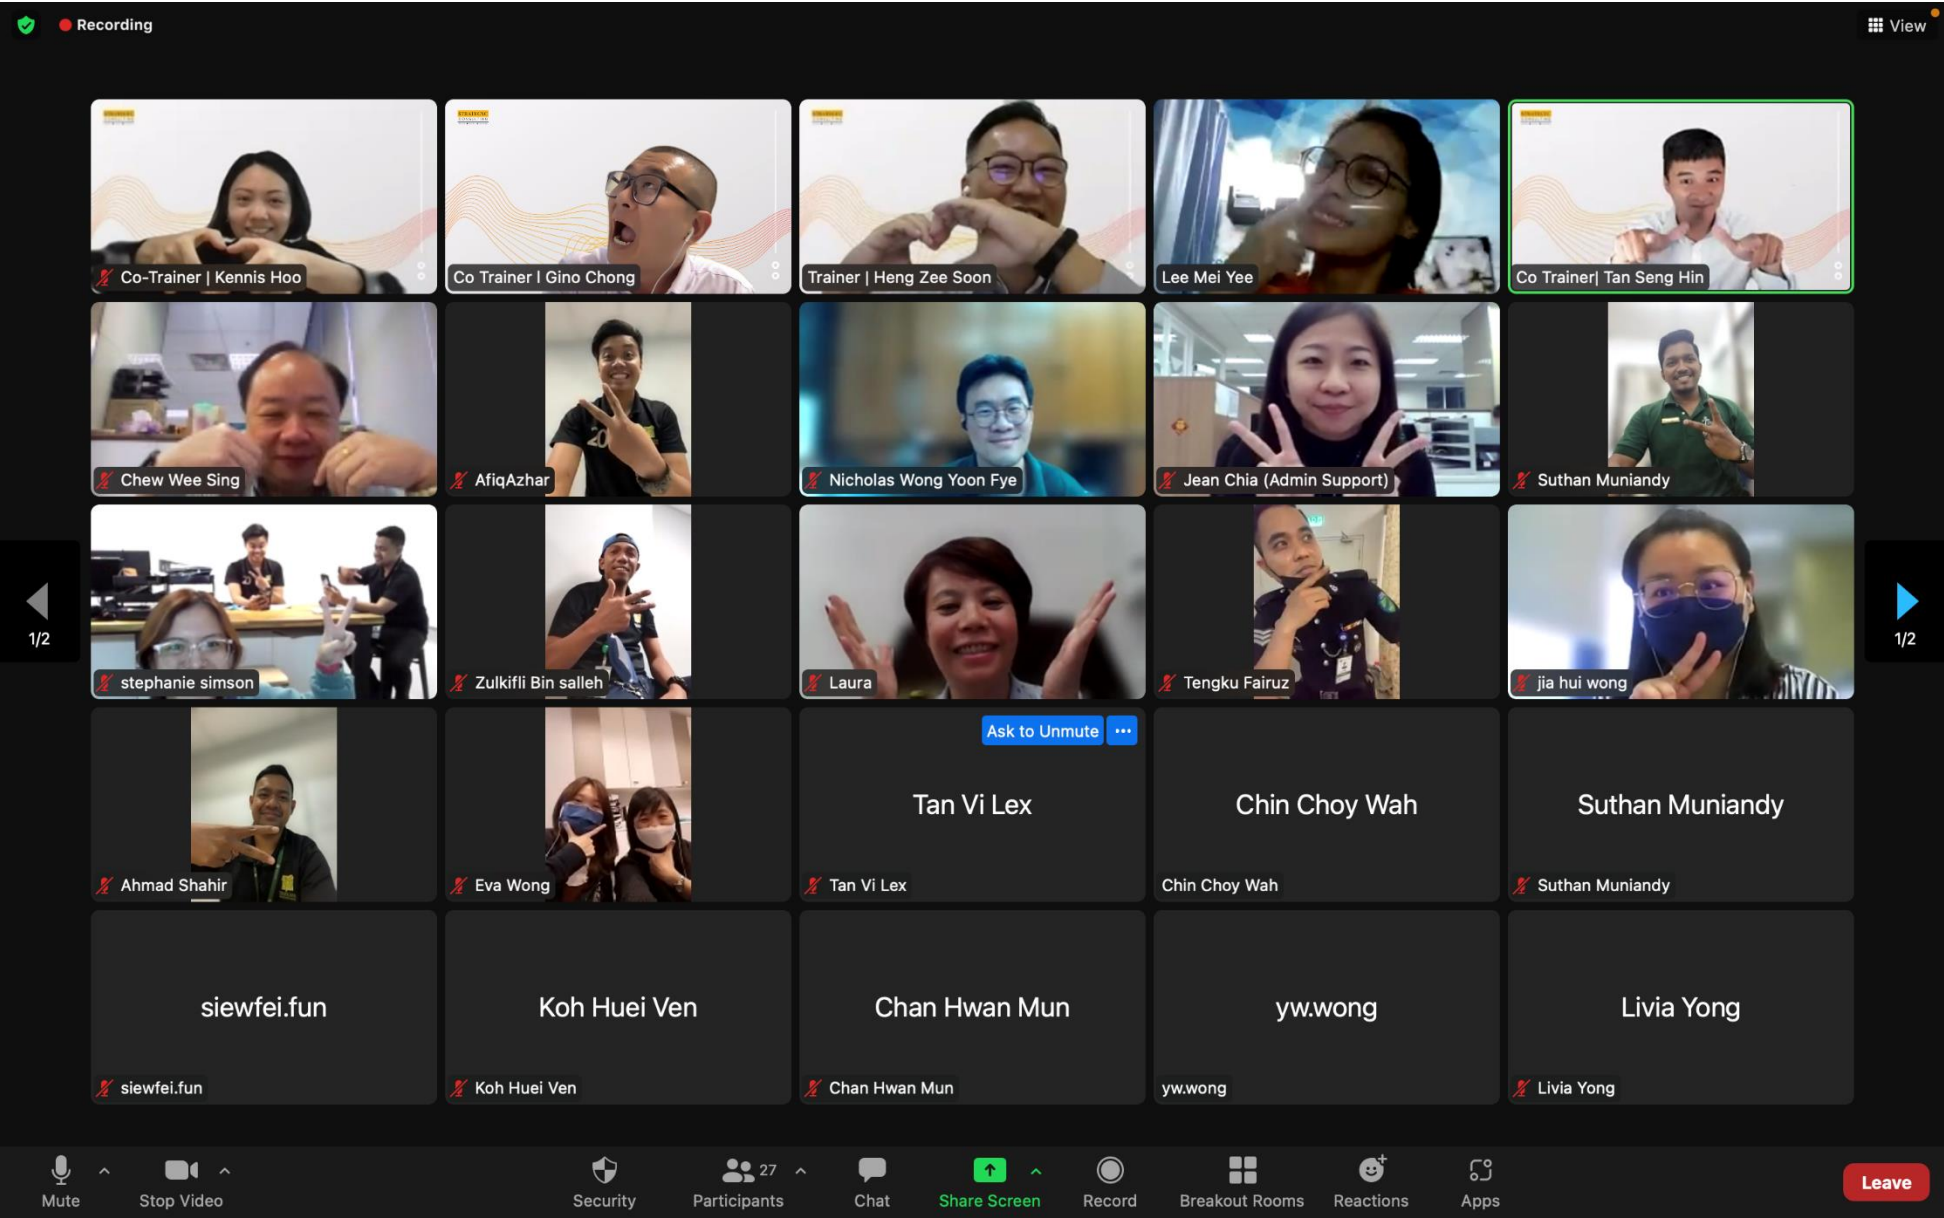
Recording

View

Co-Trainer | Kennis Hoo

Co Trainer I Gino Chong

Trainer | Heng Zee Soon

Lee Mei Yee

Co Trainer| Tan Seng Hin

Chew Wee Sing

AfiqAzhar

Nicholas Wong Yoon Fye

Jean Chia (Admin Support)

Suthan Muniandy

1/2

stephanie simson

Zulkifli Bin salleh

Laura

Tengku Fairuz

jia hui wong

1/2

Ahmad Shahir

Eva Wong

Ask to Unmute

Tan Vi Lex

Tan Vi Lex

Chin Choy Wah

Chin Choy Wah

Suthan Muniandy

Suthan Muniandy

siewfei.fun

siewfei.fun

Koh Huei Ven

Koh Huei Ven

Chan Hwan Mun

Chan Hwan Mun

yw.wong

yw.wong

Livia Yong

Livia Yong

Mute

Stop Video

Security

27

Participants

Chat

Share Screen

Record

Breakout Rooms

Reactions

Apps

Leave